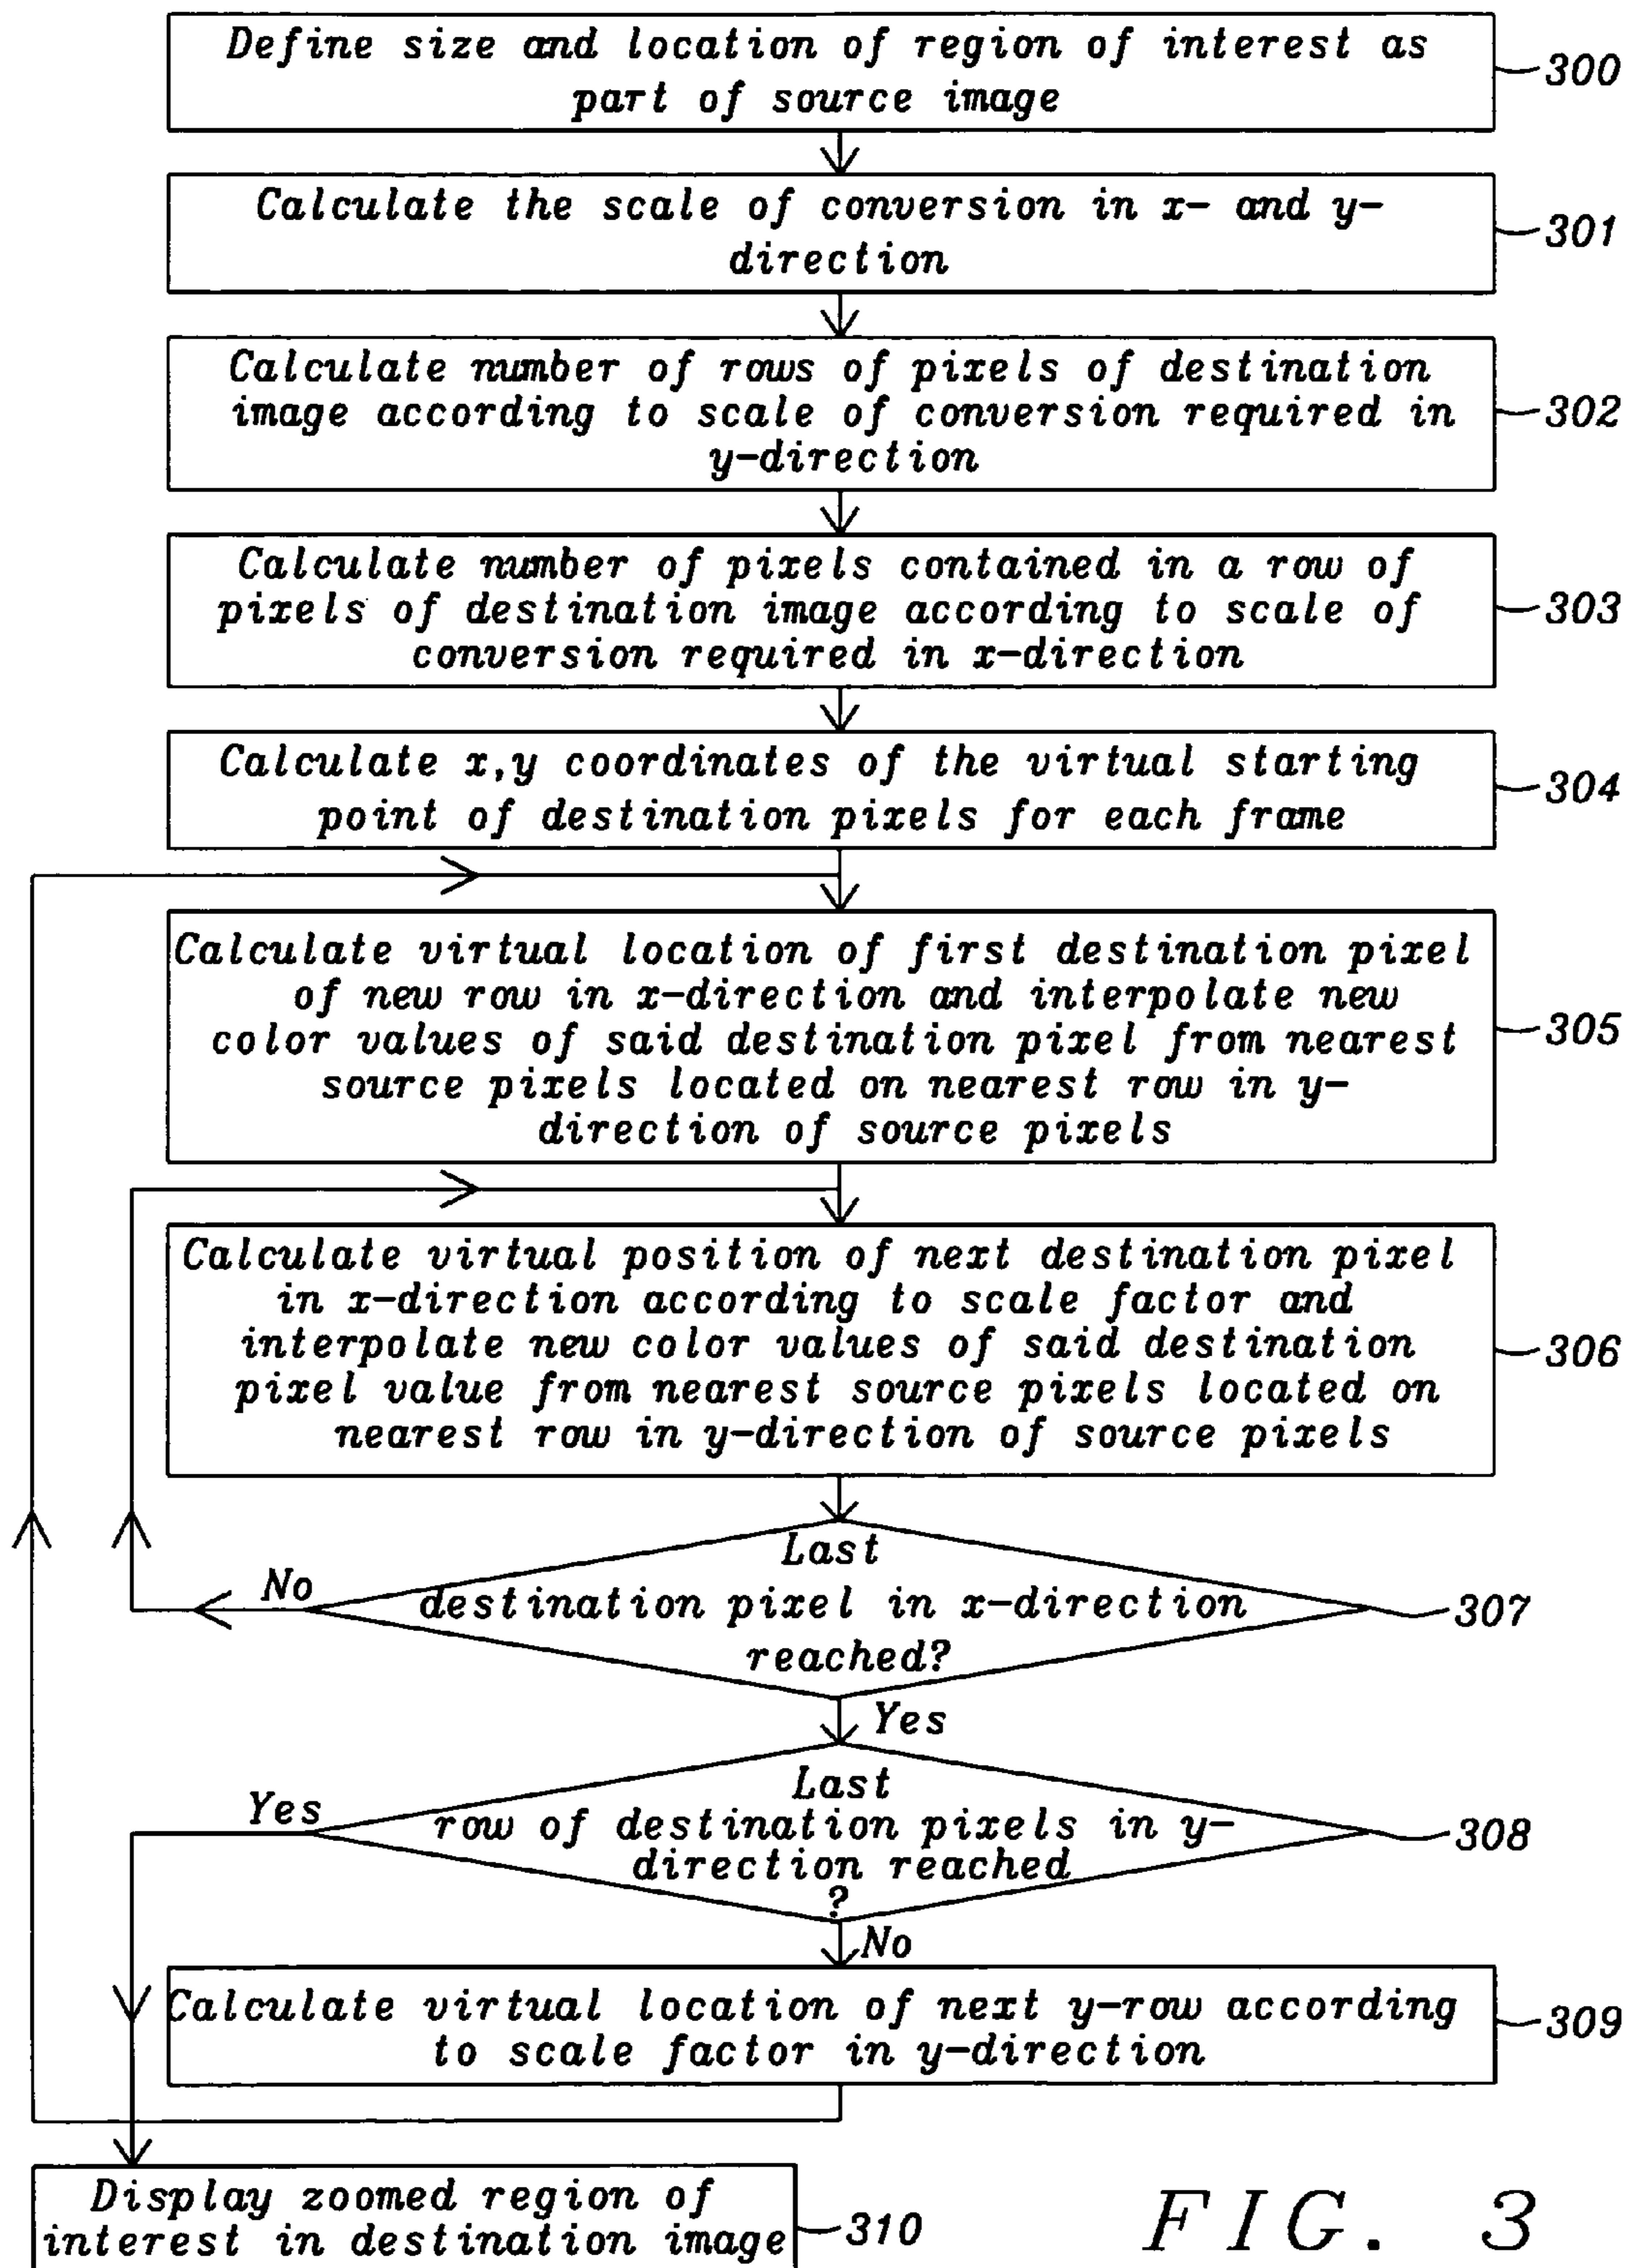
Define size and location of region of interest as part of source image
300

Calculate the scale of conversion in x- and y-direction
301

Calculate number of rows of pixels of destination image according to scale of conversion required in y-direction
302

Calculate number of pixels contained in a row of pixels of destination image according to scale of conversion required in x-direction
303

Calculate x,y coordinates of the virtual starting point of destination pixels for each frame
304

Calculate virtual location of first destination pixel of new row in x-direction and interpolate new color values of said destination pixel from nearest source pixels located on nearest row in y-direction of source pixels
305

Calculate virtual position of next destination pixel in x-direction according to scale factor and interpolate new color values of said destination pixel value from nearest source pixels located on nearest row in y-direction of source pixels
306

Last destination pixel in x-direction reached?
307
No
Yes

Last row of destination pixels in y-direction reached ?
308
Yes
No

Calculate virtual location of next y-row according to scale factor in y-direction
309

Display zoomed region of interest in destination image
310

FIG. 3